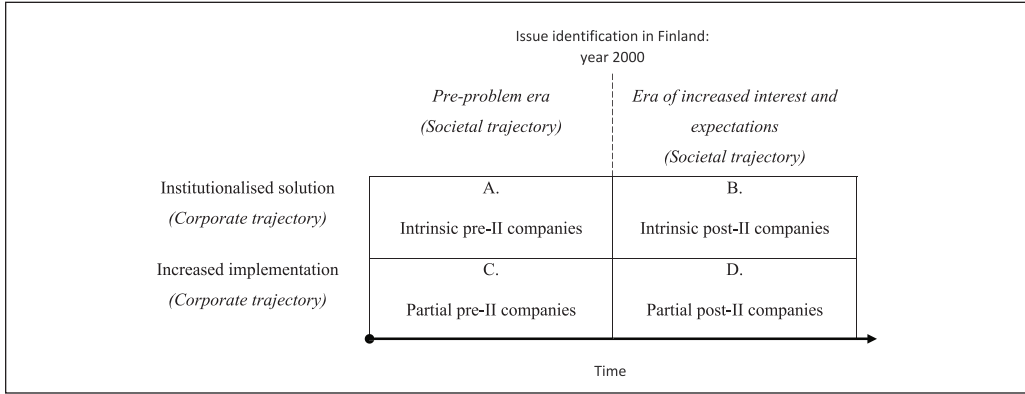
Issue identification in Finland: year 2000

*Pre-problem era*
*(Societal trajectory)*

*Era of increased interest and expectations*
*(Societal trajectory)*

| | | |
|---|---|---|
| Institutionalised solution *(Corporate trajectory)* | A. Intrinsic pre-II companies | B. Intrinsic post-II companies |
| Increased implementation *(Corporate trajectory)* | C. Partial pre-II companies | D. Partial post-II companies |

Time